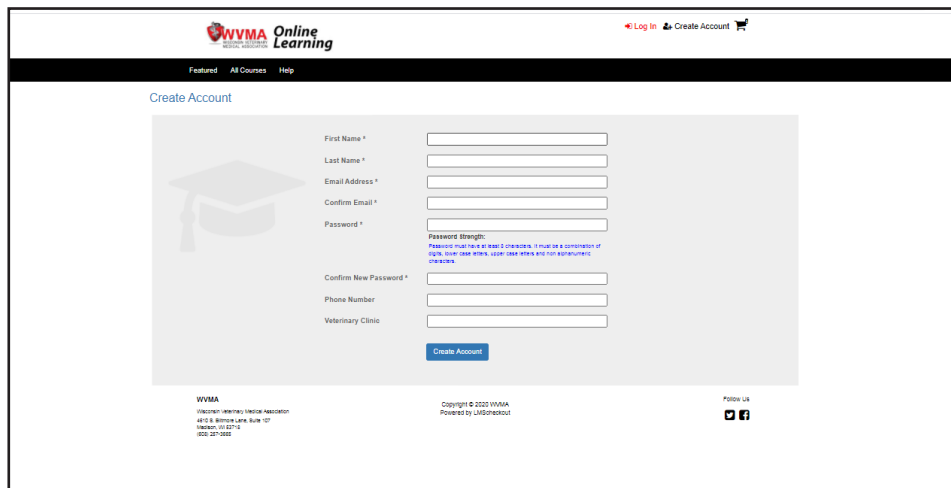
WVMA WISCONSIN VETERINARY MEDICAL ASSOCIATION Online Learning

Log In Create Account 0

Featured All Courses Help

Create Account

First Name *

Last Name *

Email Address *

Confirm Email *

Password *

Password Strength:

Password must have at least 8 characters. It must be a combination of digits, lower case letters, upper case letters and non alphanumeric characters.

Confirm New Password *

Phone Number

Veterinary Clinic

Create Account

WVMA
Wisconsin Veterinary Medical Association
4610 S. Biltmore Lane, Suite 107
Madison, WI 53718
(608) 257-3665

Copyright © 2020 WVMA
Powered by LMScheckout

Follow Us